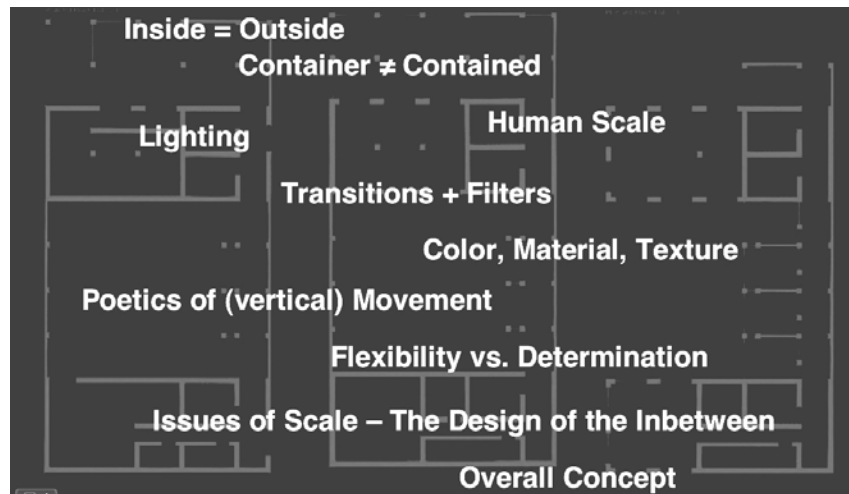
Inside = Outside

Container ≠ Contained

Lighting

Human Scale

Transitions + Filters

Color, Material, Texture

Poetics of (vertical) Movement

Flexibility vs. Determination

Issues of Scale – The Design of the Inbetween

Overall Concept